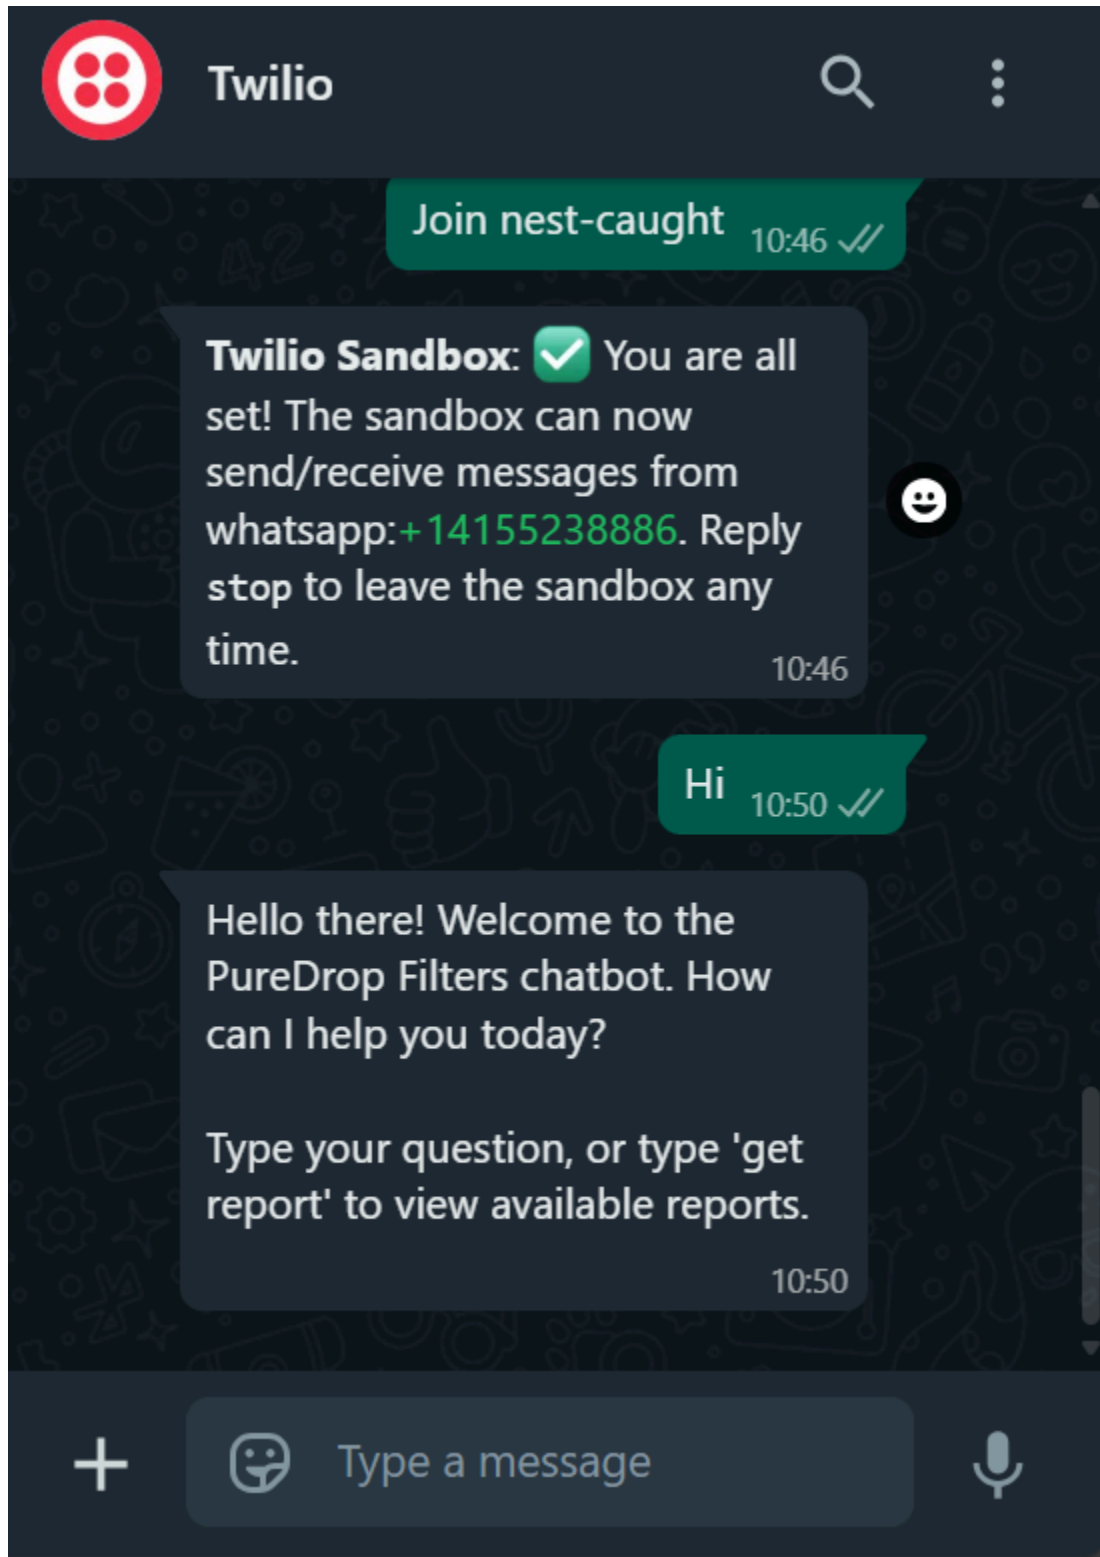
Twilio

Join nest-caught 10:46

Twilio Sandbox: ✅ You are all set! The sandbox can now send/receive messages from whatsapp:+14155238886. Reply stop to leave the sandbox any time. 10:46

Hi 10:50

Hello there! Welcome to the PureDrop Filters chatbot. How can I help you today?

Type your question, or type 'get report' to view available reports. 10:50

Type a message